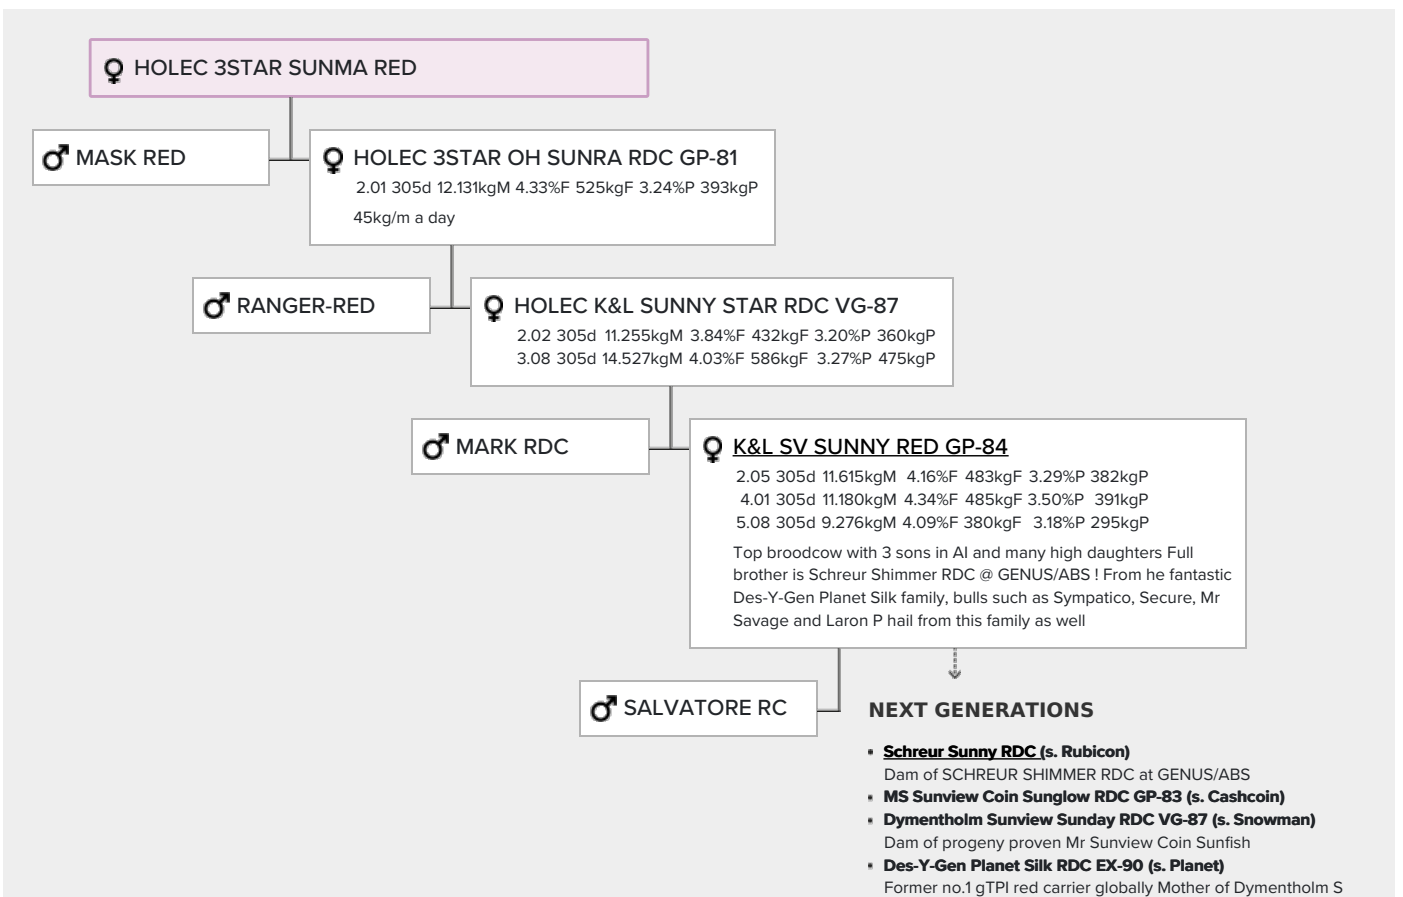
♀ HOLEC 3STAR SUNMA RED

♂ MASK RED

♀ HOLEC 3STAR OH SUNRA RDC GP-81
2.01 305d 12.131kgM 4.33%F 525kgF 3.24%P 393kgP
45kg/m a day

♂ RANGER-RED

♀ HOLEC K&L SUNNY STAR RDC VG-87
2.02 305d 11.255kgM 3.84%F 432kgF 3.20%P 360kgP
3.08 305d 14.527kgM 4.03%F 586kgF 3.27%P 475kgP

♂ MARK RDC

♀ K&L SV SUNNY RED GP-84
2.05 305d 11.615kgM 4.16%F 483kgF 3.29%P 382kgP
4.01 305d 11.180kgM 4.34%F 485kgF 3.50%P 391kgP
5.08 305d 9.276kgM 4.09%F 380kgF 3.18%P 295kgP

Top broodcow with 3 sons in AI and many high daughters Full brother is Schreur Shimmer RDC @ GENUS/ABS ! From he fantastic Des-Y-Gen Planet Silk family, bulls such as Sympatico, Secure, Mr Savage and Laron P hail from this family as well

♂ SALVATORE RC

NEXT GENERATIONS

- Schreur Sunny RDC (s. Rubicon)
Dam of SCHREUR SHIMMER RDC at GENUS/ABS
- MS Sunview Coin Sunglow RDC GP-83 (s. Cashcoin)
- Dymentholm Sunview Sunday RDC VG-87 (s. Snowman)
Dam of progeny proven Mr Sunview Coin Sunfish
- Des-Y-Gen Planet Silk RDC EX-90 (s. Planet)
Former no.1 gTPI red carrier globally Mother of Dymentholm S